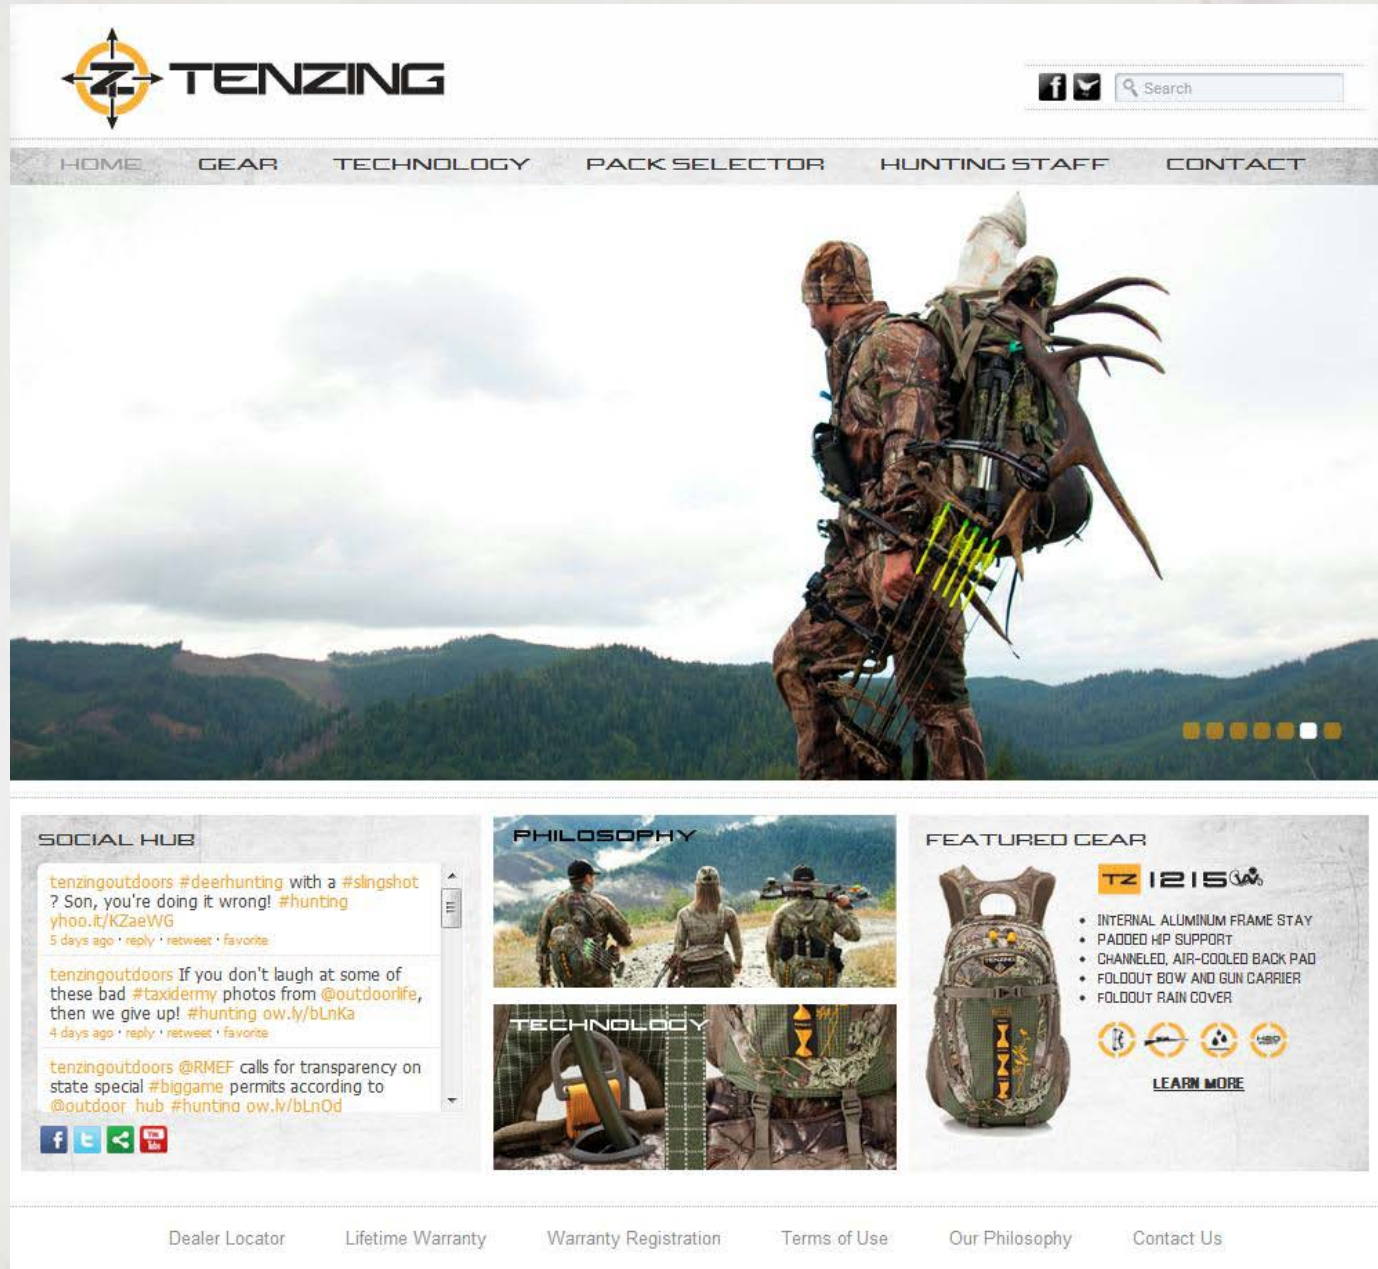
TENZING

Search

HOME GEAR TECHNOLOGY PACK SELECTOR HUNTING STAFF CONTACT

SOCIAL HUB

tenzingoutdoors #deerhunting with a #slingshot ? Son, you're doing it wrong! #hunting yhoo.it/KZaeWG
5 days ago · reply · retweet · favorite

tenzingoutdoors If you don't laugh at some of these bad #taxidermy photos from @outdoorlife, then we give up! #hunting ow.ly/bLnKa
4 days ago · reply · retweet · favorite

tenzingoutdoors @RMEF calls for transparency on state special #biggame permits according to @outdoor_hub #hunting ow.ly/bLnOd

PHILOSOPHY

TECHNOLOGY

FEATURED GEAR

TZ 1215

• INTERNAL ALUMINUM FRAME STAY
• PADDED HIP SUPPORT
• CHANNELED, AIR-COOLED BACK PAD
• FOLDOUT BOW AND GUN CARRIER
• FOLDOUT RAIN COVER

LEARN MORE

Dealer Locator Lifetime Warranty Warranty Registration Terms of Use Our Philosophy Contact Us